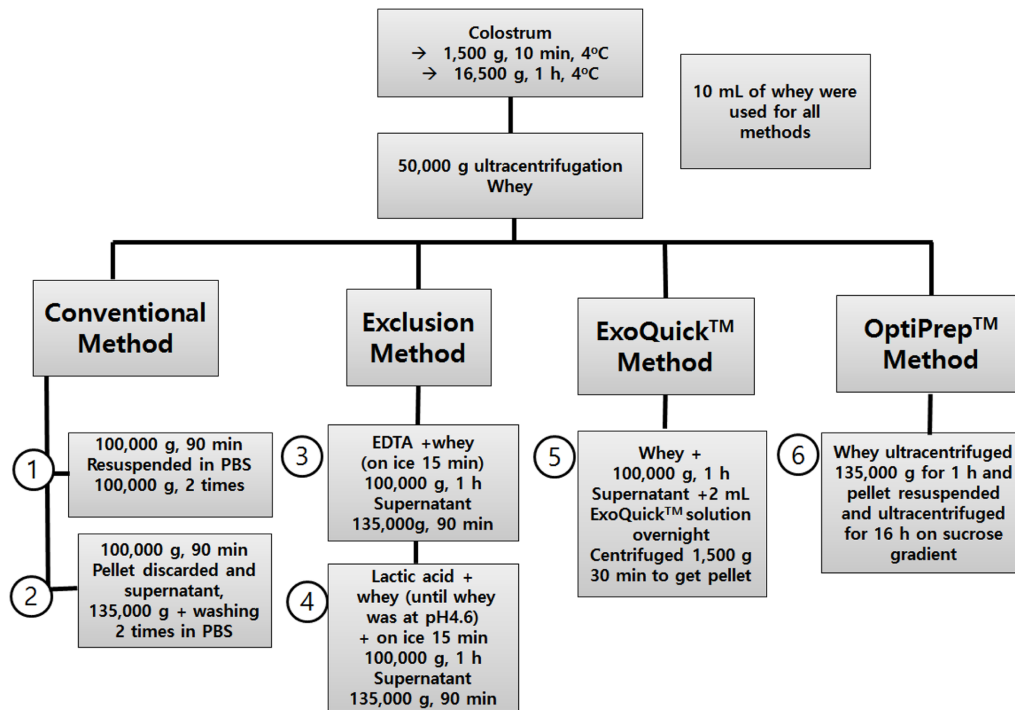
Colostrum
→ 1,500 g, 10 min, 4ºC
→ 16,500 g, 1 h, 4ºC

10 mL of whey were used for all methods

50,000 g ultracentrifugation
Whey

Conventional Method

1
100,000 g, 90 min
Resuspended in PBS
100,000 g, 2 times

2
100,000 g, 90 min
Pellet discarded and supernatant,
135,000 g + washing 2 times in PBS

Exclusion Method

3
EDTA +whey
(on ice 15 min)
100,000 g, 1 h
Supernatant
135,000g, 90 min

4
Lactic acid +
whey (until whey was at pH4.6)
+ on ice 15 min
100,000 g, 1 h
Supernatant
135,000 g, 90 min

ExoQuick$^{TM}$ Method

5
Whey +
100,000 g, 1 h
Supernatant +2 mL
ExoQuick$^{TM}$ solution
overnight
Centrifuged 1,500 g
30 min to get pellet

OptiPrep$^{TM}$ Method

6
Whey ultracentrifuged
135,000 g for 1 h and
pellet resuspended
and ultracentrifuged
for 16 h on sucrose
gradient